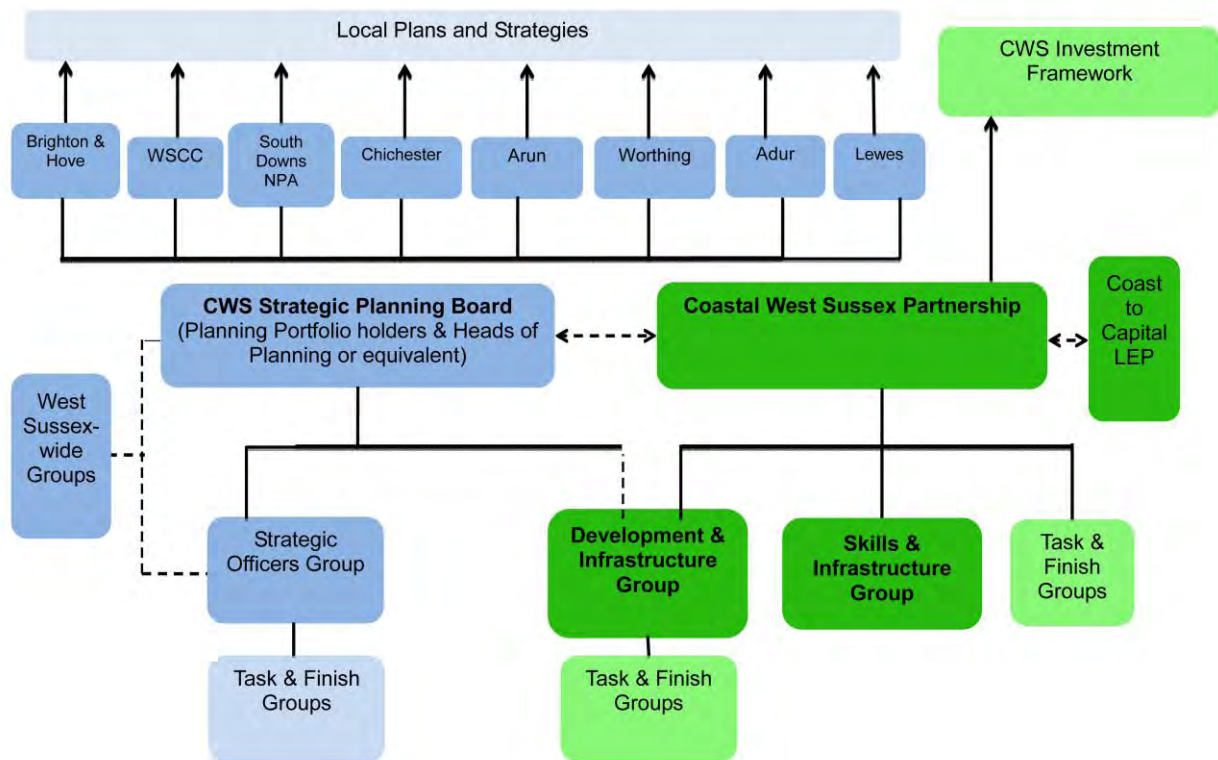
Local Plans and Strategies

CWS Investment Framework

Brighton & Hove

WSCC

South Downs NPA

Chichester

Arun

Worthing

Adur

Lewes

CWS Strategic Planning Board (Planning Portfolio holders & Heads of Planning or equivalent)

Coastal West Sussex Partnership

Coast to Capital LEP

West Sussex-wide Groups

Strategic Officers Group

Development & Infrastructure Group

Skills & Infrastructure Group

Task & Finish Groups

Task & Finish Groups

Task & Finish Groups